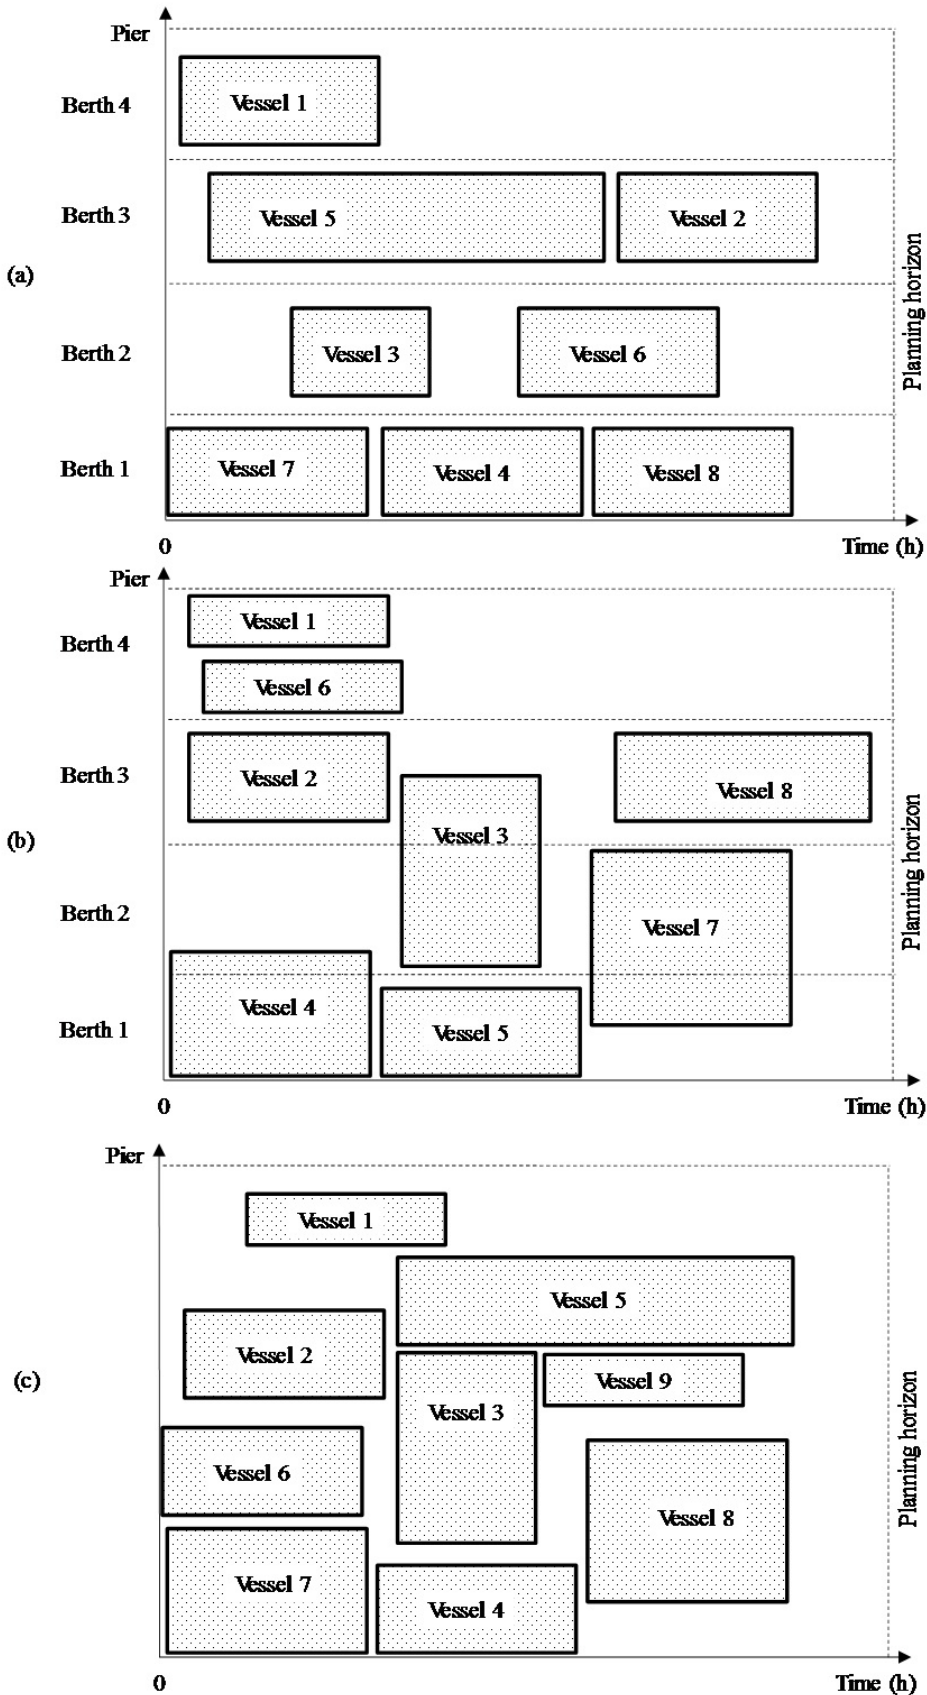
Pier

Berth 4

Vessel 1

Berth 3

Vessel 5

Vessel 2

(a)

Berth 2

Vessel 3

Vessel 6

Berth 1

Vessel 7

Vessel 4

Vessel 8

Planning horizon

0

Time (h)

Pier

Vessel 1

Berth 4

Vessel 6

Berth 3

Vessel 2

Vessel 8

(b)

Vessel 3

Berth 2

Vessel 7

Vessel 4

Berth 1

Vessel 5

Planning horizon

0

Time (h)

Pier

Vessel 1

Vessel 5

Vessel 2

(c)

Vessel 9

Vessel 3

Vessel 6

Vessel 8

Vessel 7

Vessel 4

Planning horizon

0

Time (h)